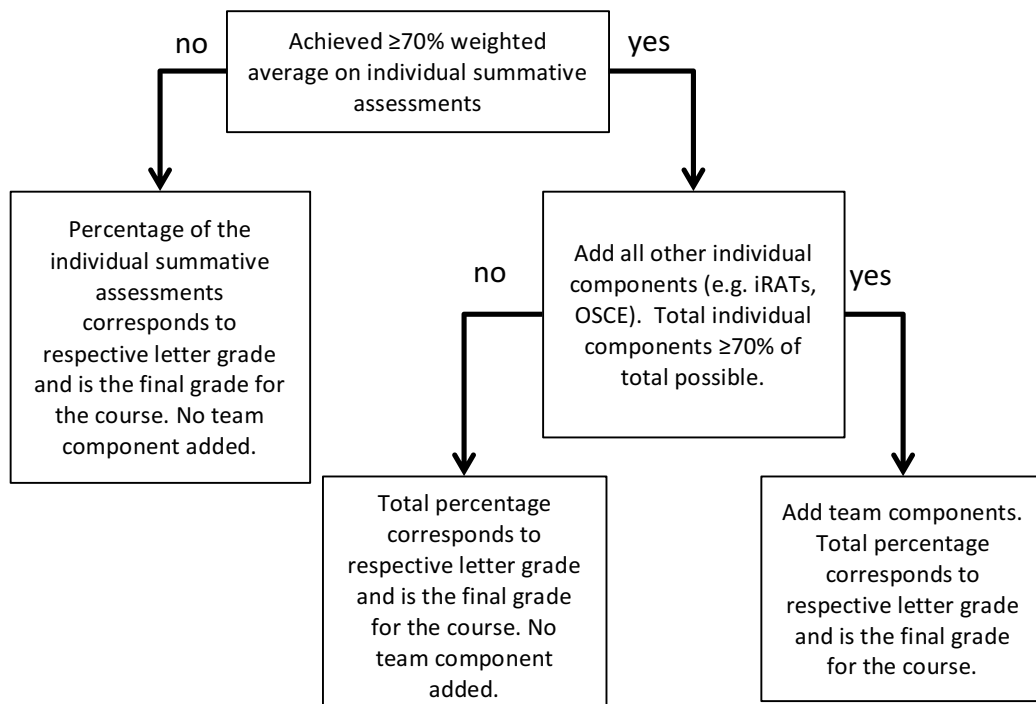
Achieved ≥70% weighted average on individual summative assessments

no

yes

Percentage of the individual summative assessments corresponds to respective letter grade and is the final grade for the course. No team component added.

Add all other individual components (e.g. iRATs, OSCE). Total individual components ≥70% of total possible.

no

yes

Total percentage corresponds to respective letter grade and is the final grade for the course. No team component added.

Add team components. Total percentage corresponds to respective letter grade and is the final grade for the course.